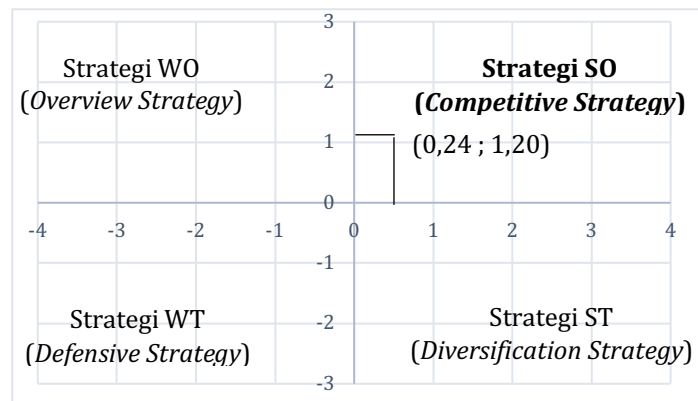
3
Strategi WO
(*Overview Strategy*)
2
**Strategi SO**
**(*Competitive Strategy*)**
1
(0,24 ; 1,20)
0
-4
-3
-2
-1
0
1
2
3
4
-1
Strategi WT
(*Defensive Strategy*)
-2
Strategi ST
(*Diversification Strategy*)
-3